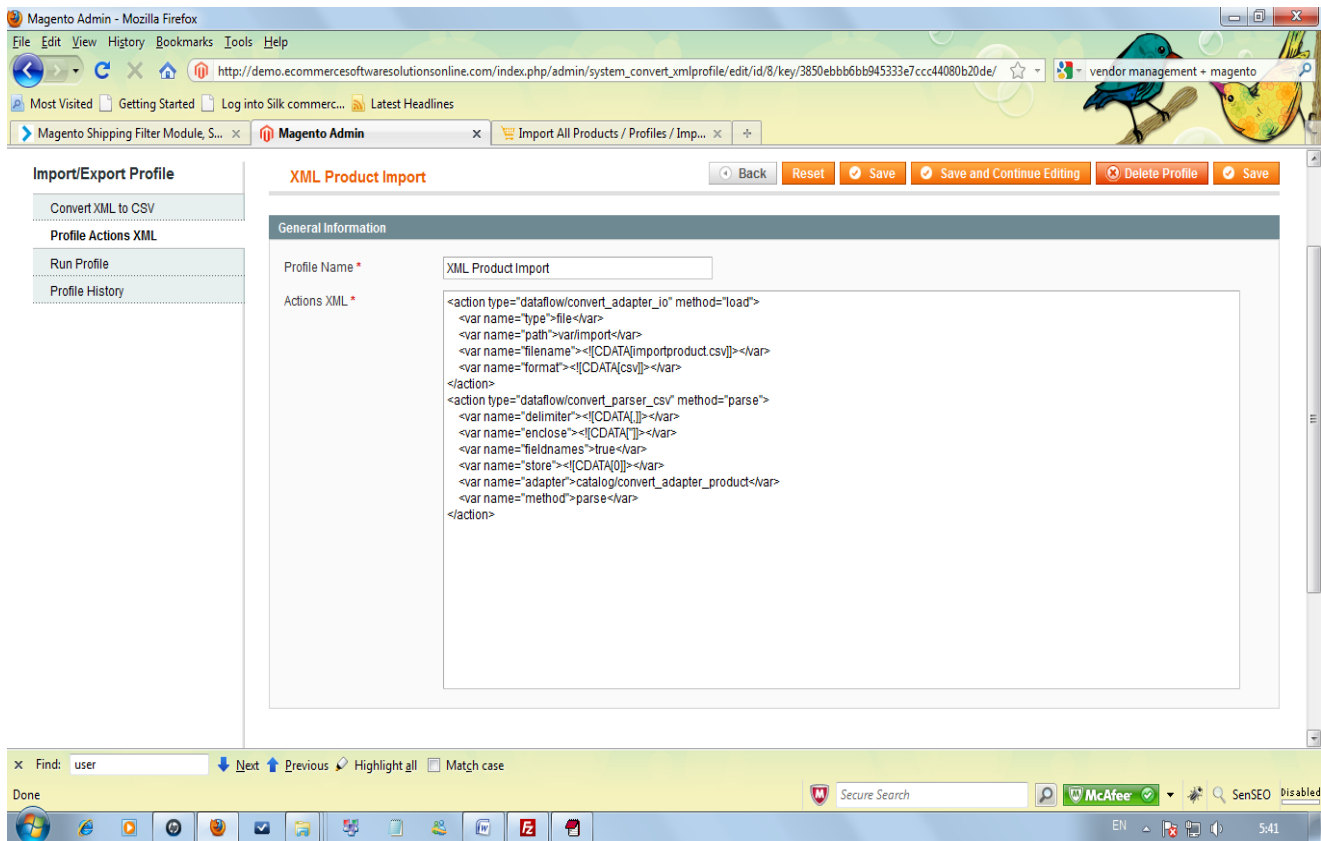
Magento Admin - Mozilla Firefox

File Edit View History Bookmarks Tools Help

http://demo.ecommercesoftwaresolutionsonline.com/index.php/admin/system_convert_xmlprofile/edit/id/8/key/3850ebbb6bb945333e7ccc44080b20de/

vendor management + magento

Most Visited Getting Started Log into Silk commerc... Latest Headlines

Magento Shipping Filter Module, S... Magento Admin Import All Products / Profiles / Imp...

Import/Export Profile

Convert XML to CSV

Profile Actions XML

Run Profile

Profile History

XML Product Import

Back Reset Save Save and Continue Editing Delete Profile Save

General Information

Profile Name *

XML Product Import

Actions XML *

<action type="dataflow/convert_adapter_io" method="load">
<var name="type">file</var>
<var name="path">var/import</var>
<var name="filename"><![CDATA[importproduct.csv]]></var>
<var name="format"><![CDATA[csv]]></var>
</action>
<action type="dataflow/convert_parser_csv" method="parse">
<var name="delimiter"><![CDATA[,]]></var>
<var name="enclose"><![CDATA["]]></var>
<var name="fieldnames">true</var>
<var name="store"><![CDATA[0]]></var>
<var name="adapter">catalog/convert_adapter_product</var>
<var name="method">parse</var>
</action>

Find: user Next Previous Highlight all Match case

Done

Secure Search McAfee SenSEO Disabled

EN 5:41